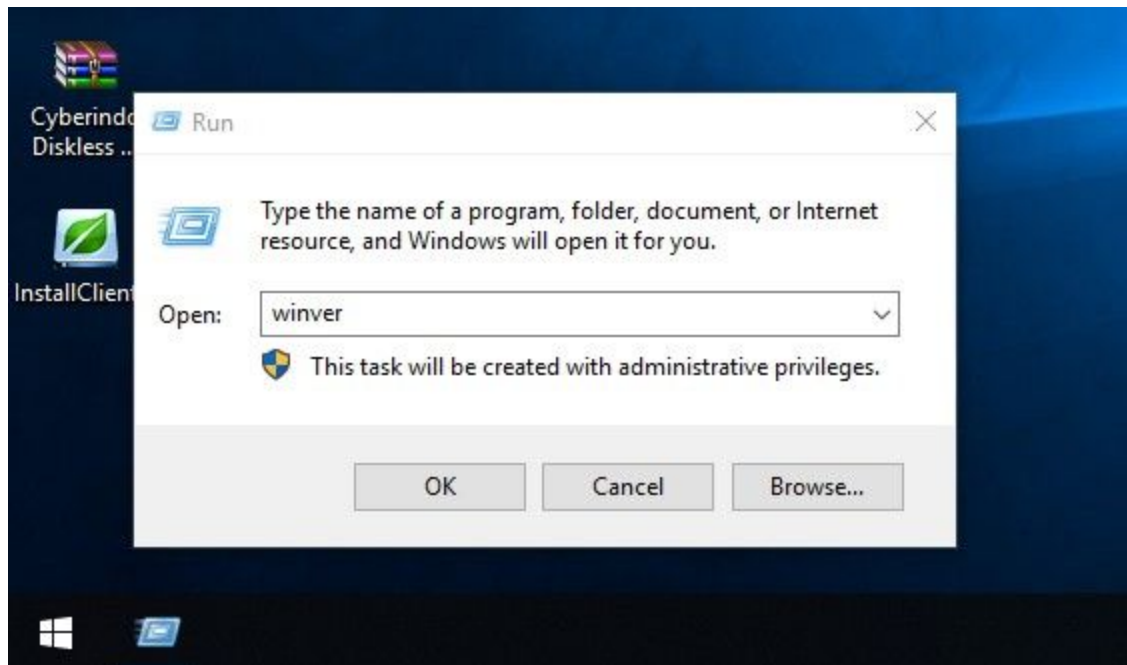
Cyberindo
Diskless ...

InstallClient

Run

Type the name of a program, folder, document, or Internet resource, and Windows will open it for you.

Open: winver

This task will be created with administrative privileges.

OK Cancel Browse...